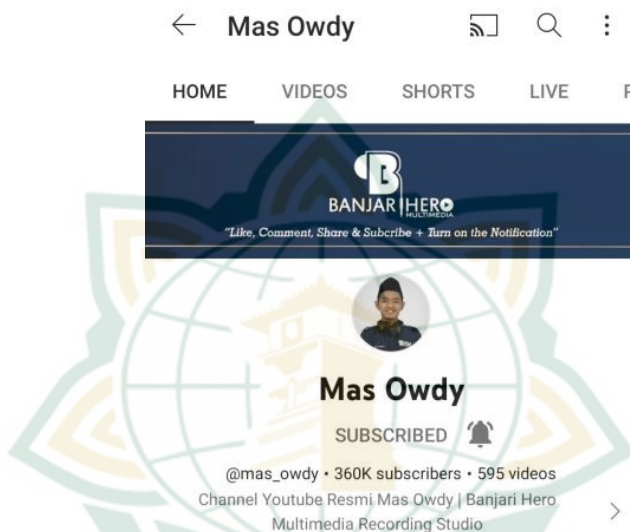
Mas Owdy

HOME VIDEOS SHORTS LIVE

BANJARI HERO MULTIMEDIA

"Like, Comment, Share & Subcribe + Turn on the Notification"

Mas Owdy

SUBSCRIBED

@mas_owdy • 360K subscribers • 595 videos

Channel Youtube Resmi Mas Owdy | Banjari Hero Multimedia Recording Studio